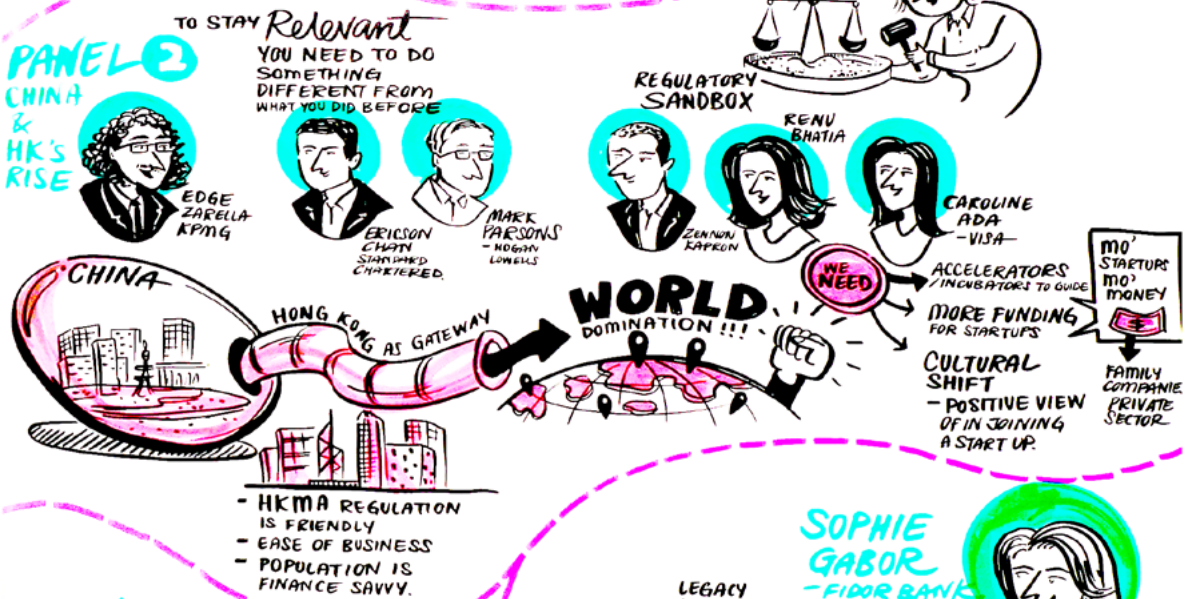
PANEL 2
CHINA & HK'S RISE

TO STAY Relevant YOU NEED TO DO SOMETHING DIFFERENT FROM WHAT YOU DID BEFORE

EDGE ZARELLA KPMG

ERICSON CHAN STANDARD CHARTERED

MARK PARSONS - HOGAN LOVELLS

REGULATORY SANDBOX

ZENNON KAPRON

RENU BHATIA

CAROLINE ADA - VISA

CHINA

HONG KONG AS GATEWAY

WORLD DOMINATION!!!

WE NEED

ACCELERATORS / INCUBATORS TO GUIDE

MORE FUNDING FOR STARTUPS

CULTURAL SHIFT
- POSITIVE VIEW OF IN JOINING A START UP.

MO' STARTUPS MO' MONEY

$

FAMILY COMPANIE PRIVATE SECTOR

- HKMA REGULATION IS FRIENDLY
- EASE OF BUSINESS
- POPULATION IS FINANCE SAVVY.

LEGACY

SOPHIE GABOR - FIDOR BANK